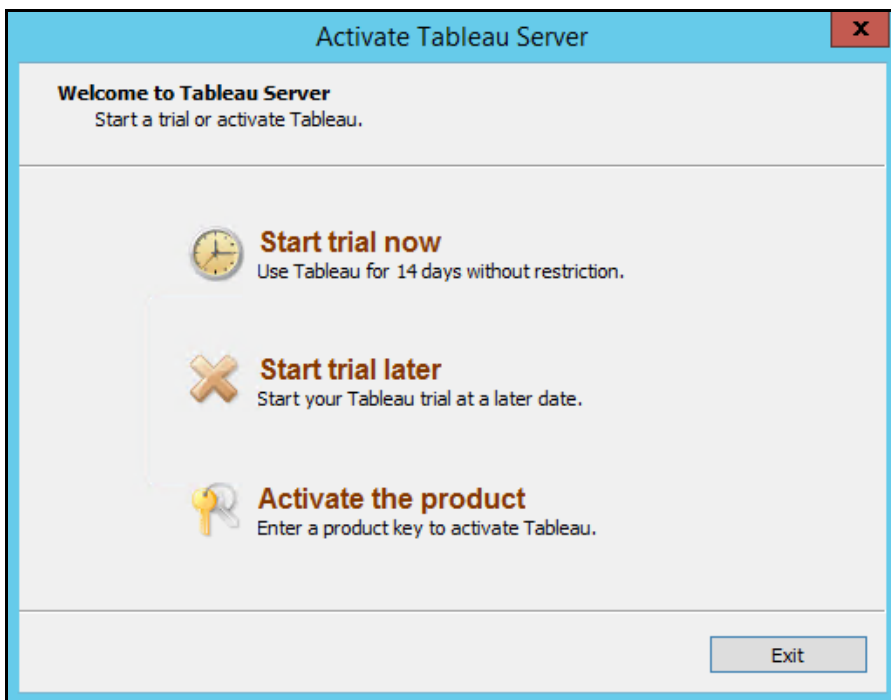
Activate Tableau Server

x

Welcome to Tableau Server
Start a trial or activate Tableau.

Start trial now
Use Tableau for 14 days without restriction.

Start trial later
Start your Tableau trial at a later date.

Activate the product
Enter a product key to activate Tableau.

Exit